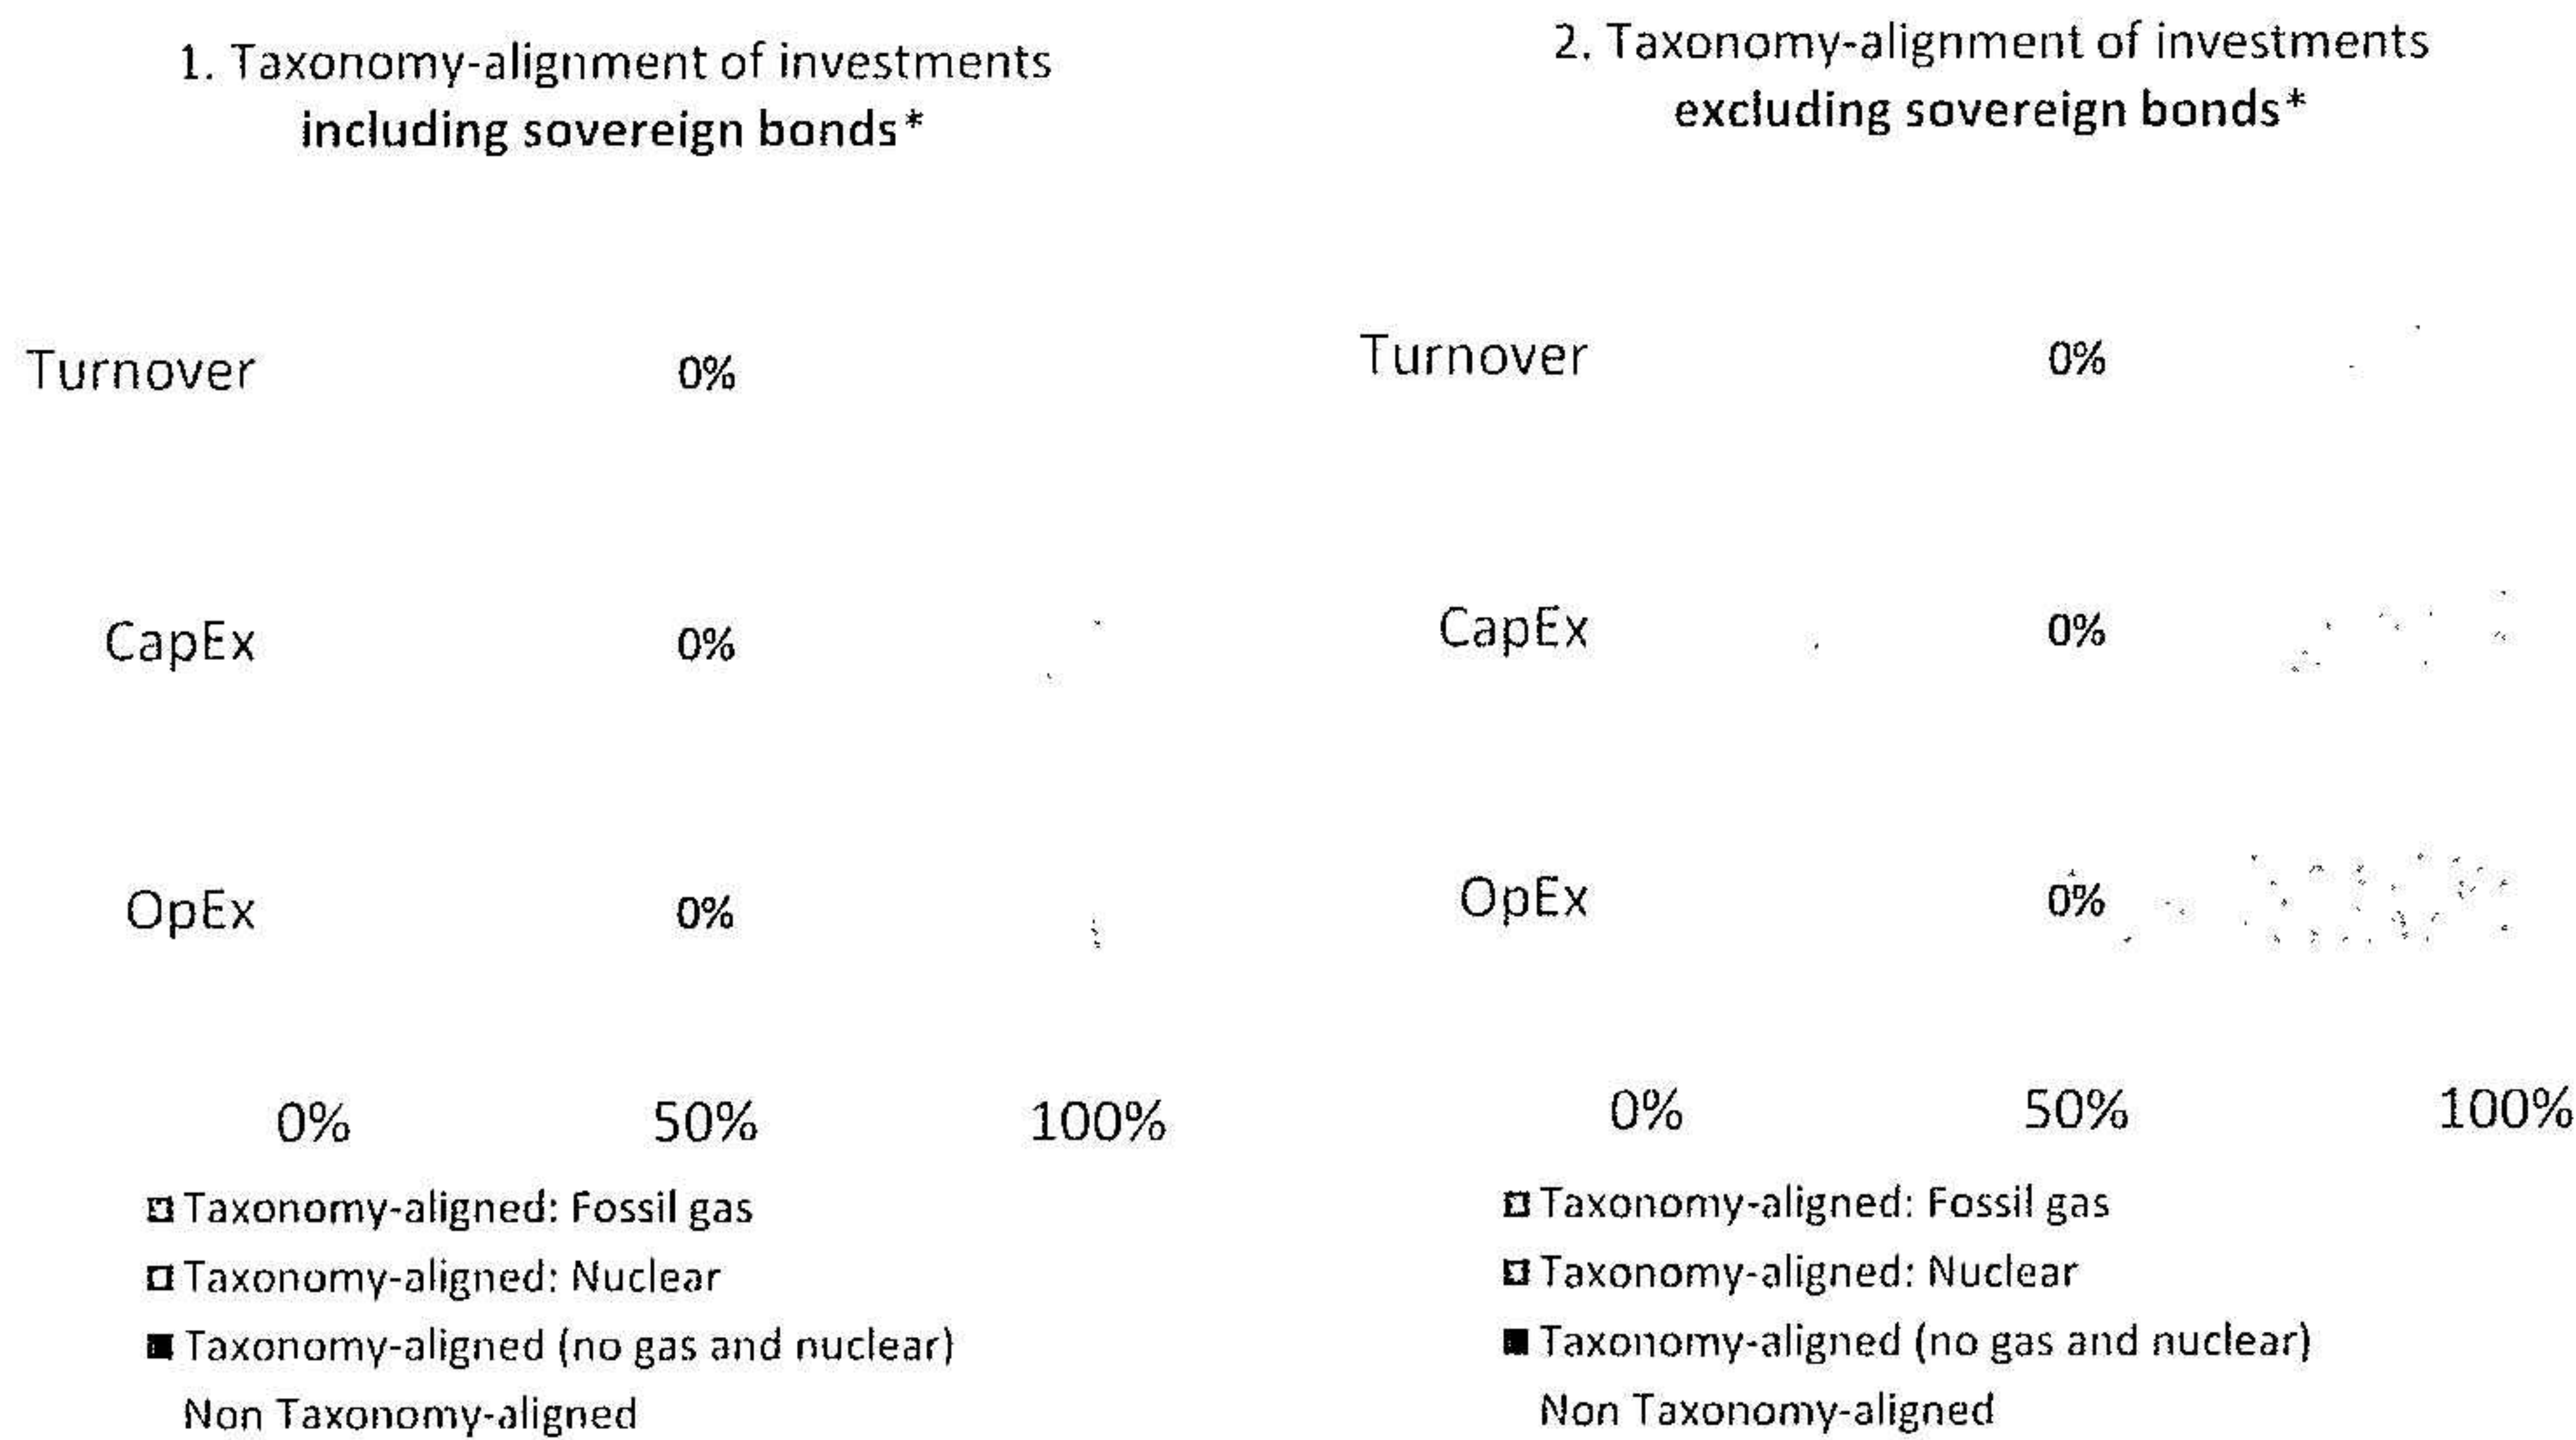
1. Taxonomy-alignment of investments **including sovereign bonds***

Turnover 0%

CapEx 0%

OpEx 0%

0% 50% 100%

Taxonomy-aligned: Fossil gas
Taxonomy-aligned: Nuclear
Taxonomy-aligned (no gas and nuclear)
Non Taxonomy-aligned

2. Taxonomy-alignment of investments **excluding sovereign bonds***

Turnover 0%

CapEx 0%

OpEx 0%

0% 50% 100%

Taxonomy-aligned: Fossil gas
Taxonomy-aligned: Nuclear
Taxonomy-aligned (no gas and nuclear)
Non Taxonomy-aligned